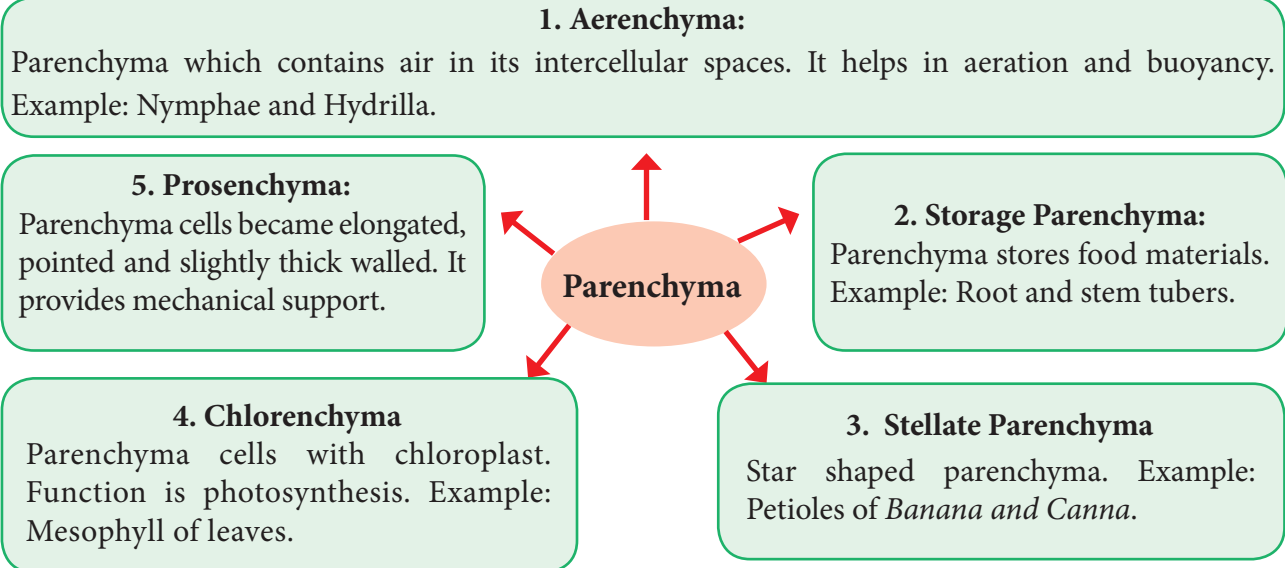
1. Aerenchyma:
Parenchyma which contains air in its intercellular spaces. It helps in aeration and buoyancy. Example: Nymphae and Hydrilla.

5. Prosenchyma:
Parenchyma cells became elongated, pointed and slightly thick walled. It provides mechanical support.

Parenchyma

2. Storage Parenchyma:
Parenchyma stores food materials. Example: Root and stem tubers.

4. Chlorenchyma
Parenchyma cells with chloroplast. Function is photosynthesis. Example: Mesophyll of leaves.

3. Stellate Parenchyma
Star shaped parenchyma. Example: Petioles of Banana and Canna.